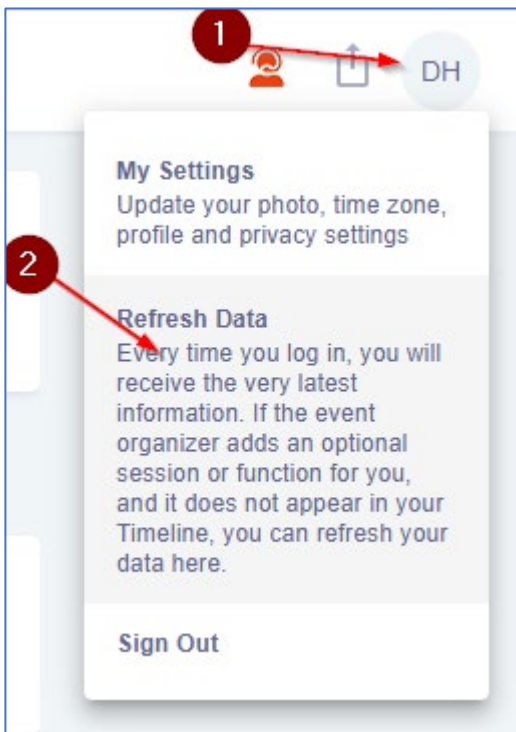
1

DH

My Settings
Update your photo, time zone, profile and privacy settings

2

Refresh Data
Every time you log in, you will receive the very latest information. If the event organizer adds an optional session or function for you, and it does not appear in your Timeline, you can refresh your data here.

Sign Out